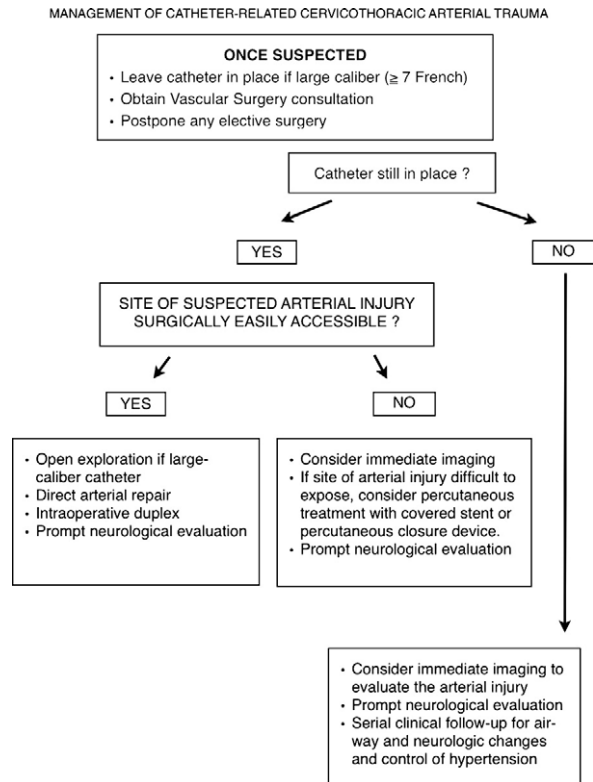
MANAGEMENT OF CATHETER-RELATED CERVICOTHORACIC ARTERIAL TRAUMA

ONCE SUSPECTED
• Leave catheter in place if large caliber ($\geq$ 7 French)
• Obtain Vascular Surgery consultation
• Postpone any elective surgery

Catheter still in place ?

YES

NO

SITE OF SUSPECTED ARTERIAL INJURY SURGICALLY EASILY ACCESSIBLE ?

YES

NO

• Open exploration if large-caliber catheter
• Direct arterial repair
• Intraoperative duplex
• Prompt neurological evaluation

• Consider immediate imaging
• If site of arterial injury difficult to expose, consider percutaneous treatment with covered stent or percutaneous closure device.
• Prompt neurological evaluation

• Consider immediate imaging to evaluate the arterial injury
• Prompt neurological evaluation
• Serial clinical follow-up for airway and neurologic changes and control of hypertension